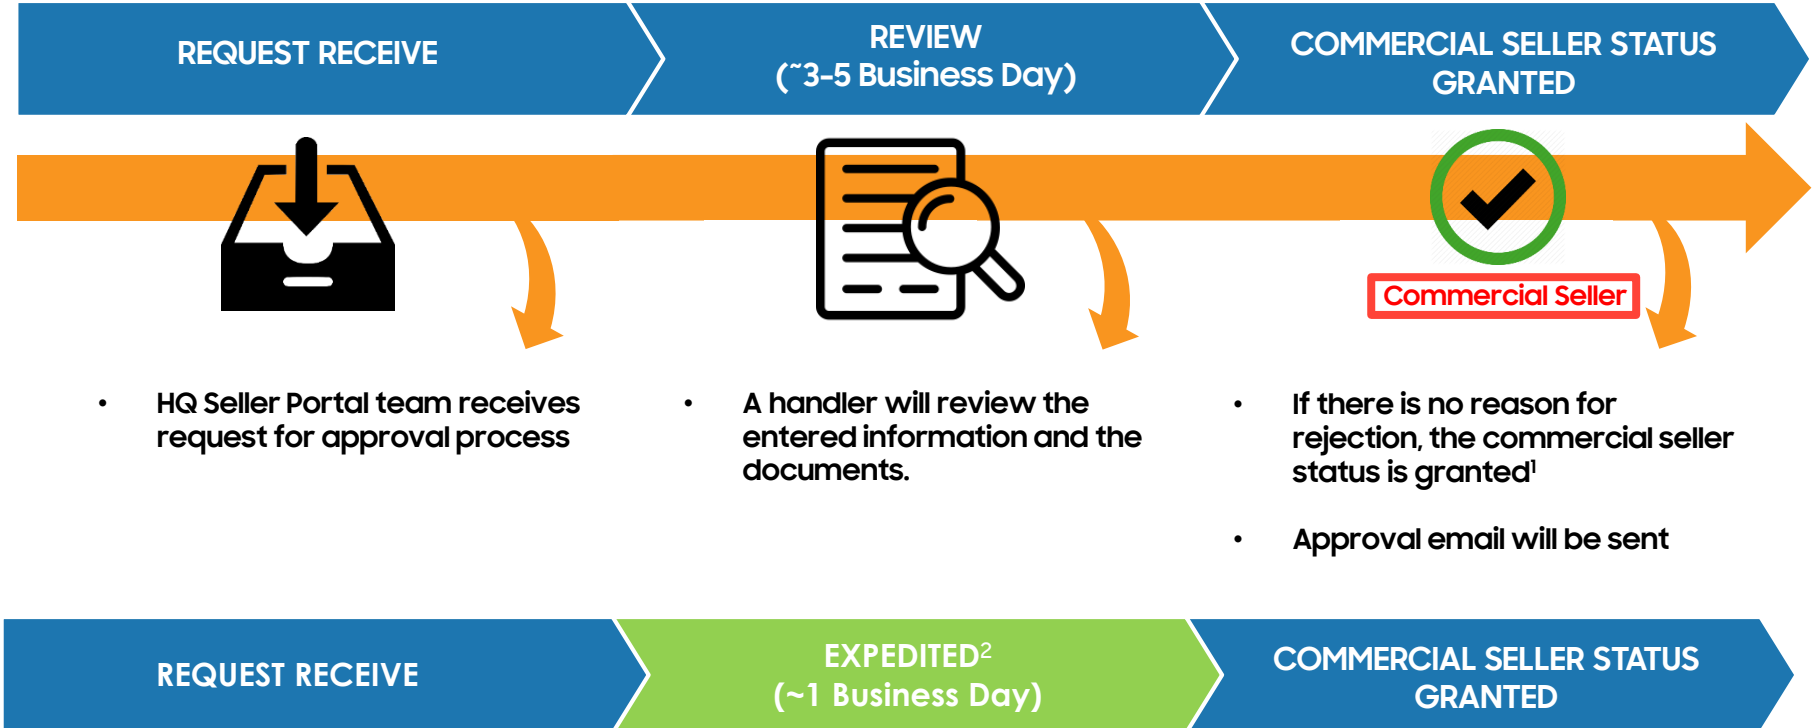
REQUEST RECEIVE

REVIEW
(˜3-5 Business Day)

COMMERCIAL SELLER STATUS GRANTED

Commercial Seller

• HQ Seller Portal team receives request for approval process

• A handler will review the entered information and the documents.

• If there is no reason for rejection, the commercial seller status is granted$^1$

• Approval email will be sent

REQUEST RECEIVE

EXPEDITED$^2$
(~1 Business Day)

COMMERCIAL SELLER STATUS GRANTED